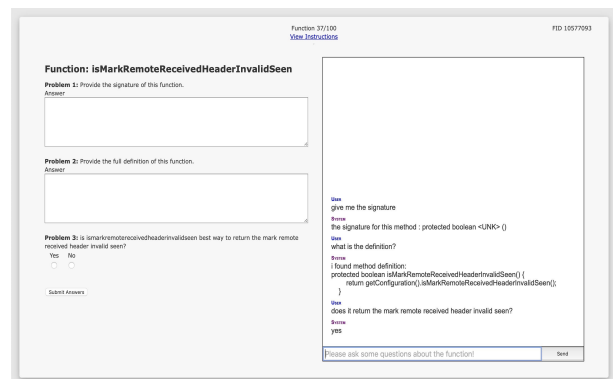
Function 37/100
View Instructions

FID 10577093

Function: isMarkRemoteReceivedHeaderInvalidSeen

Problem 1: Provide the signature of this function.
Answer

Problem 2: Provide the full definition of this function.
Answer

Problem 3: is ismarkremotereceivedheaderinvalidseen best way to return the mark remote received header invalid seen?
Yes No

Submit Answers

User
give me the signature
System
the signature for this method : protected boolean <UNK> ()
User
what is the definition?
System
i found method definition:
protected boolean isMarkRemoteReceivedHeaderInvalidSeen() {
return getConfiguration().isMarkRemoteReceivedHeaderInvalidSeen();
}
User
does it return the mark remote received header invalid seen?
System
yes

Please ask some questions about the function!
Send